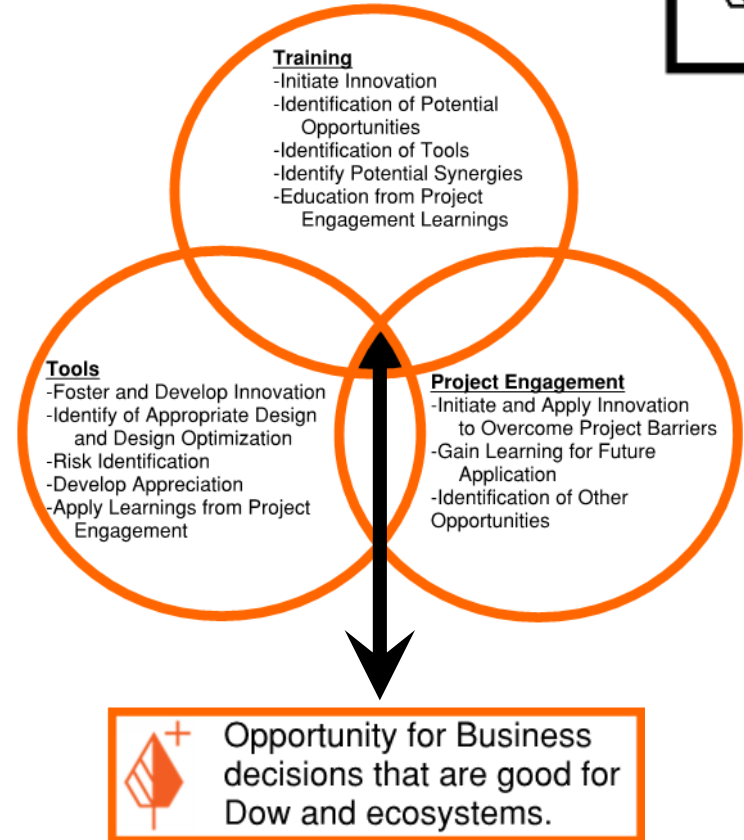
Training
-Initiate Innovation
-Identification of Potential Opportunities
-Identification of Tools
-Identify Potential Synergies
-Education from Project Engagement Learnings

Tools
-Foster and Develop Innovation
-Identify of Appropriate Design and Design Optimization
-Risk Identification
-Develop Appreciation
-Apply Learnings from Project Engagement

Project Engagement
-Initiate and Apply Innovation to Overcome Project Barriers
-Gain Learning for Future Application
-Identification of Other Opportunities

Opportunity for Business decisions that are good for Dow and ecosystems.